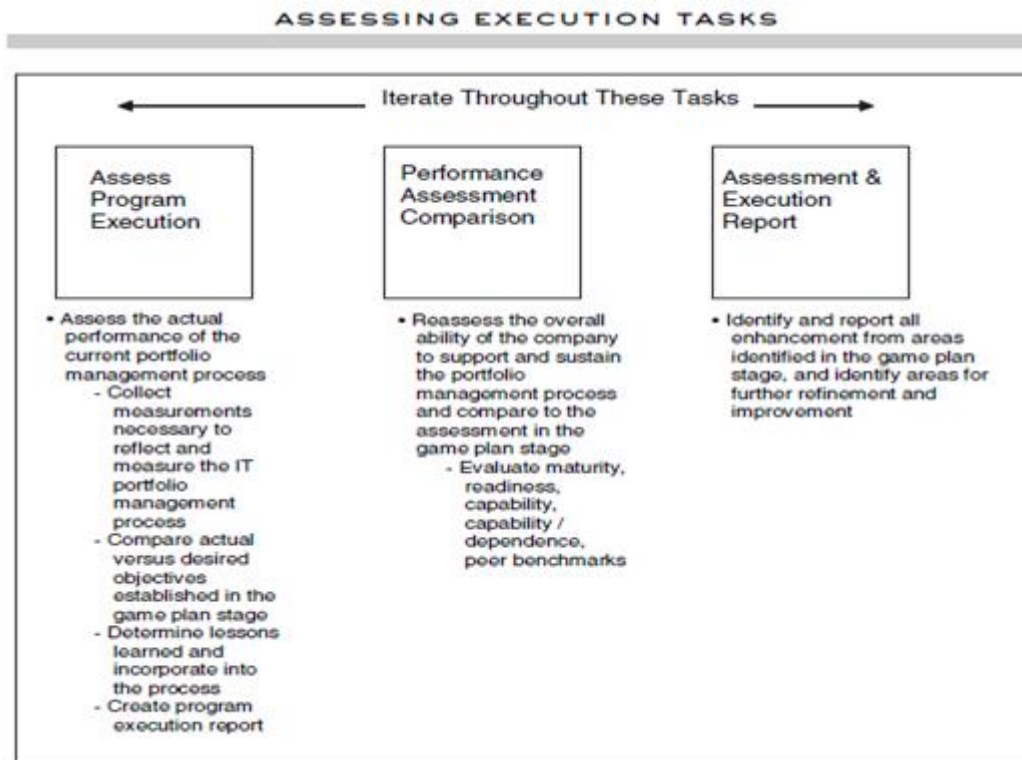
ASSESSING EXECUTION TASKS

Iterate Throughout These Tasks

Assess Program Execution

• Assess the actual performance of the current portfolio management process
- Collect measurements necessary to reflect and measure the IT portfolio management process
- Compare actual versus desired objectives established in the game plan stage
- Determine lessons learned and incorporate into the process
- Create program execution report

Performance Assessment Comparison

• Reassess the overall ability of the company to support and sustain the portfolio management process and compare to the assessment in the game plan stage
- Evaluate maturity, readiness, capability, capability / dependence, peer benchmarks

Assessment & Execution Report

• Identify and report all enhancement from areas identified in the game plan stage, and identify areas for further refinement and improvement